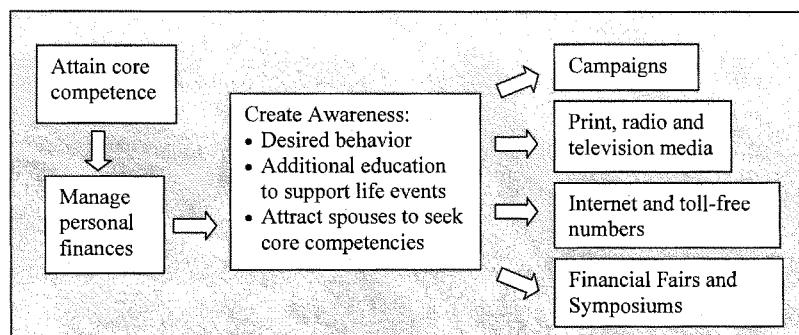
Attain core competence

Manage personal finances

Create Awareness:
• Desired behavior
• Additional education to support life events
• Attract spouses to seek core competencies

Campaigns

Print, radio and television media

Internet and toll-free numbers

Financial Fairs and Symposiums